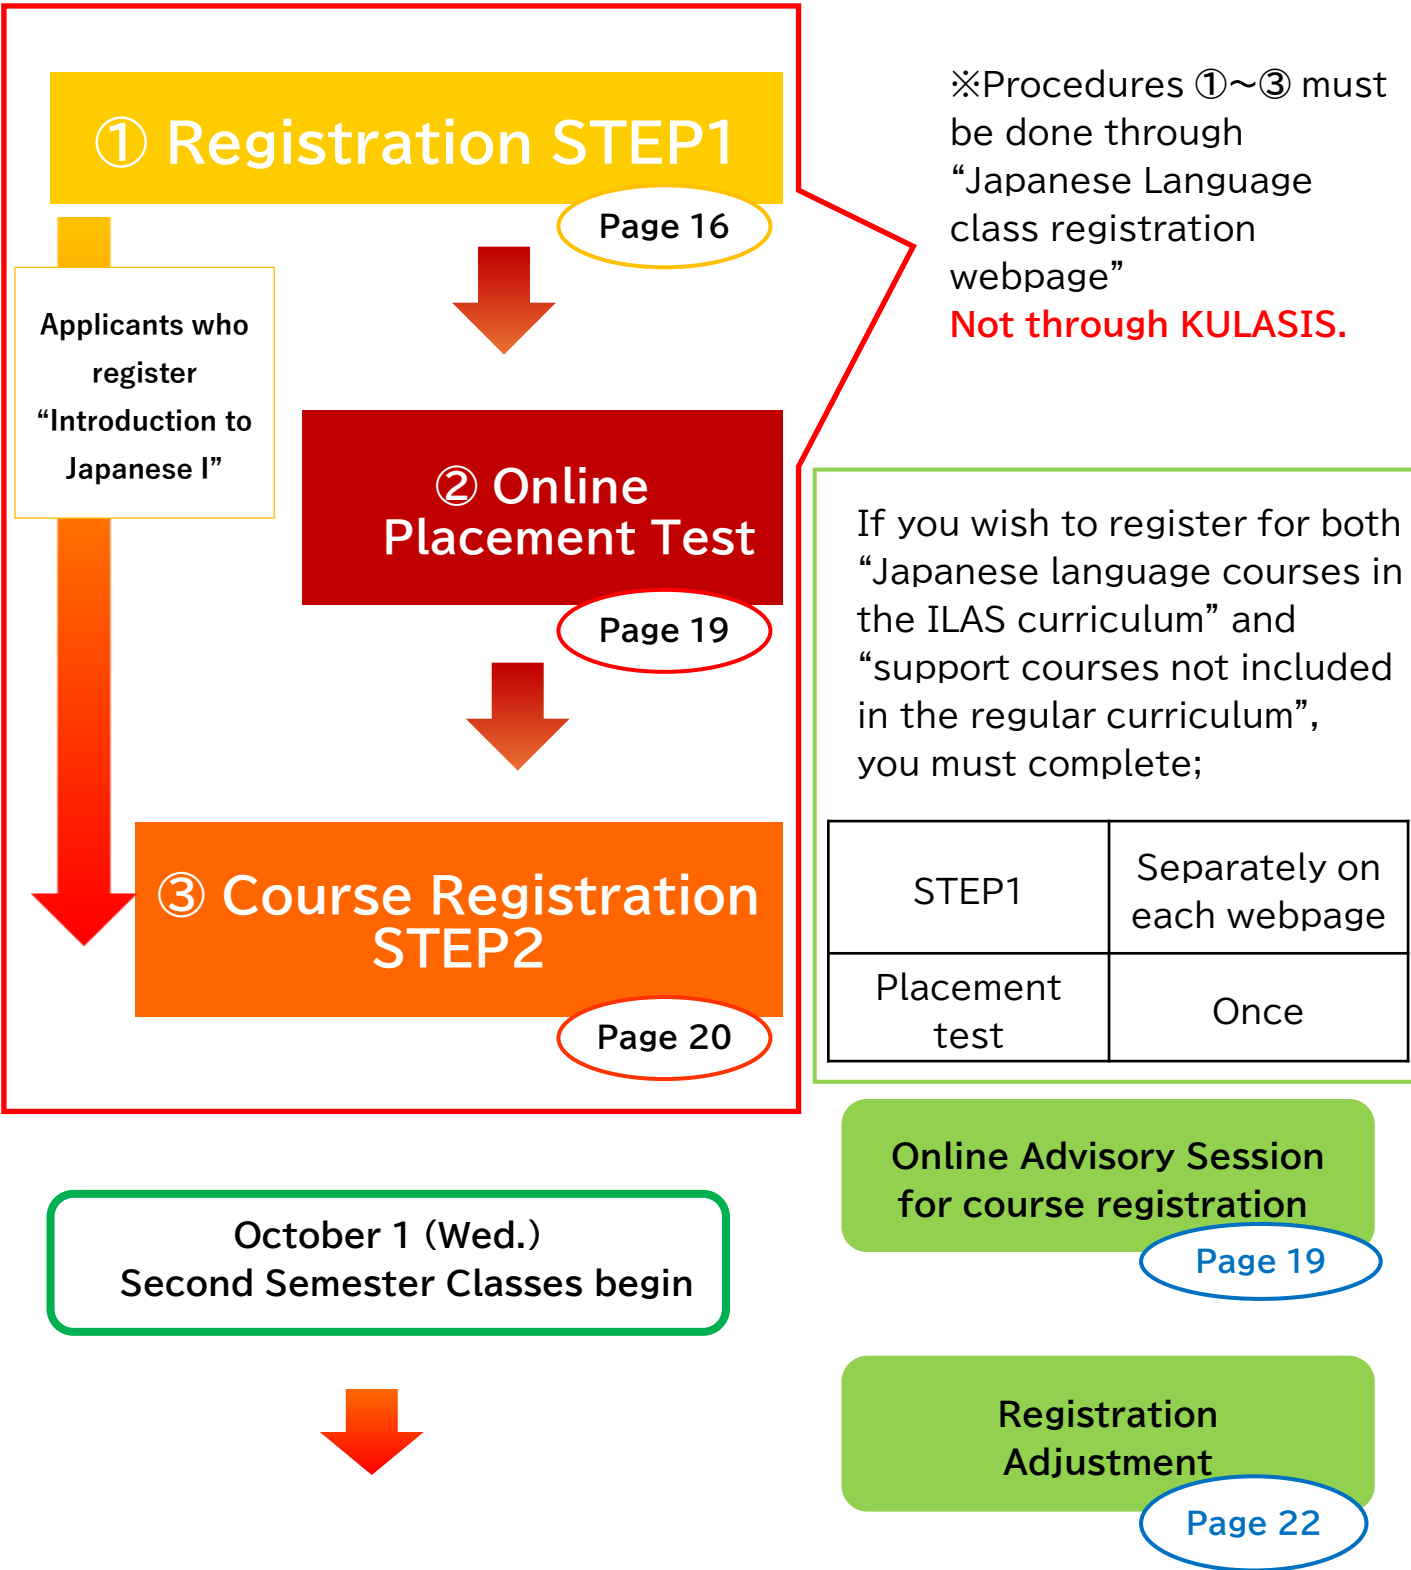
① Registration STEP1

Page 16

Applicants who register “Introduction to Japanese I”

② Online Placement Test

Page 19

③ Course Registration STEP2

Page 20

※Procedures ①~③ must be done through “Japanese Language class registration webpage”
Not through KULASIS.

If you wish to register for both “Japanese language courses in the ILAS curriculum” and “support courses not included in the regular curriculum”, you must complete;

| STEP1 | Separately on each webpage |
|---|---|
| Placement test | Once |

October 1 (Wed.)
Second Semester Classes begin

Online Advisory Session for course registration

Page 19

Registration Adjustment

Page 22